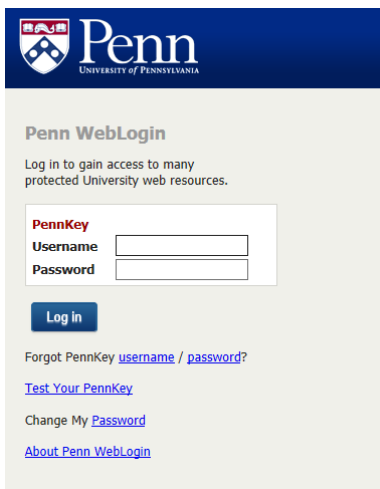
Penn
UNIVERSITY of PENNSYLVANIA

Penn WebLogin

Log in to gain access to many protected University web resources.

PennKey
Username
Password

Log in

Forgot PennKey username / password?

Test Your PennKey

Change My Password

About Penn WebLogin